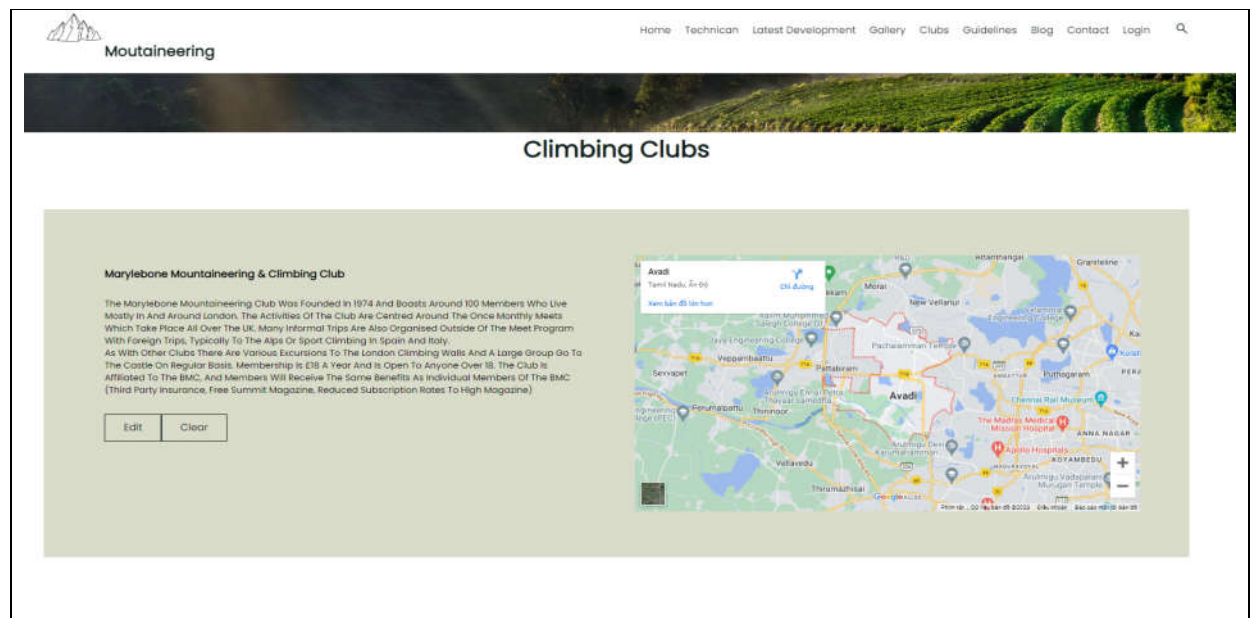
Moutaineering

Home Technican Latest Development Gallery Clubs Guidelines Blog Contact Login

Climbing Clubs

Marylebone Mountaineering & Climbing Club

The Marylebone Mountaineering Club Was Founded In 1974 And Boasts Around 100 Members Who Live Mostly In And Around London. The Activities Of The Club Are Centred Around The Once Monthly Meets Which Take Place All Over The UK. Many Informal Trips Are Also Organised Outside Of The Meet Program With Foreign Trips, Typically To The Alps Or Sport Climbing In Spain And Italy.
As With Other Clubs There Are Various Excursions To The London Climbing Walls And A Large Group Go To The Castle On Regular Basis. Membership Is £18 A Year And Is Open To Anyone Over 18. The Club Is Affiliated To The BMC, And Members Will Receive The Same Benefits As Individual Members Of The BMC (Third Party Insurance, Free Summit Magazine, Reduced Subscription Rates To High Magazine)

Edit Clear

Avadi
Tamil Nadu, Ấn Độ
Chỉ đường
Xem bản đồ lớn hơn

Morai
New Vellanur
Veppambattu
Sevvapet
Pattabiram
Pachaiamman Temple
Puthagaram
Avadi
Chennai Rail Museum
Perumalpattu
Thirunindravur
The Madras Medical Mission Hospital
Apollo Hospitals
ANNA NAGAR
KOYAMBEDU
Vellavedu
Thirumazhisai
Grantlane
Kolathur
Google
Phím tắt Dữ liệu bản đồ ©2023 Điều khoản Báo cáo một lỗi bản đồ